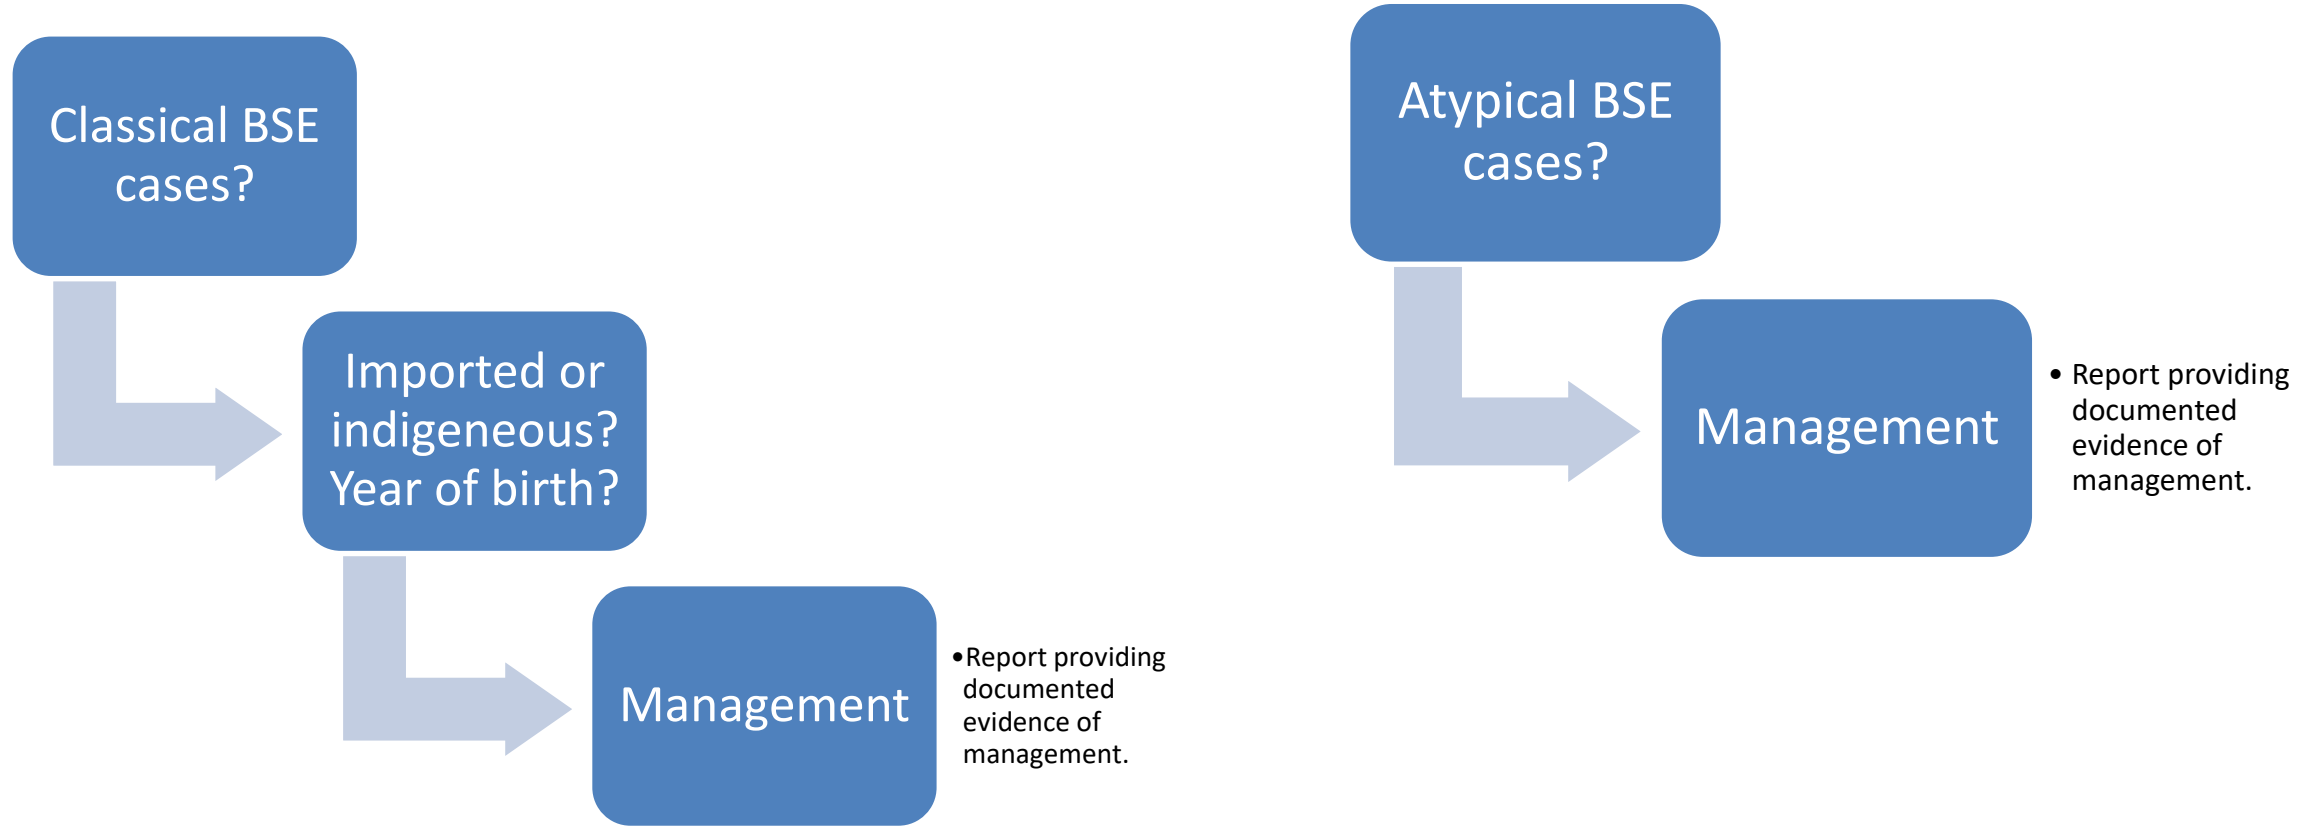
Classical BSE cases?

Imported or indigeneous? Year of birth?

Management

• Report providing documented evidence of management.

Atypical BSE cases?

Management

• Report providing documented evidence of management.